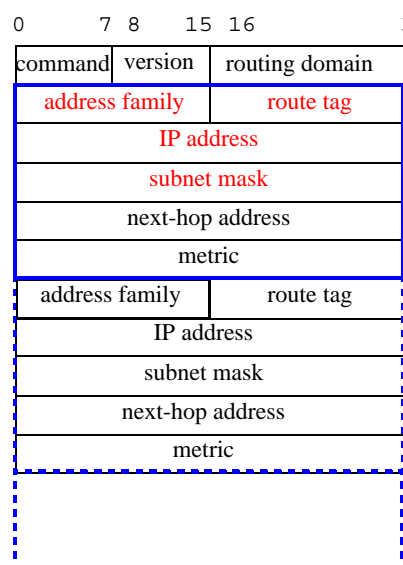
0 7 8 15 16

| command | version | routing domain |
|---|---|---|

| address family | route tag |
|---|---|
| IP address | |
| subnet mask | |
| next-hop address | |
| metric | |

| address family | route tag |
|---|---|
| IP address | |
| subnet mask | |
| next-hop address | |
| metric | |